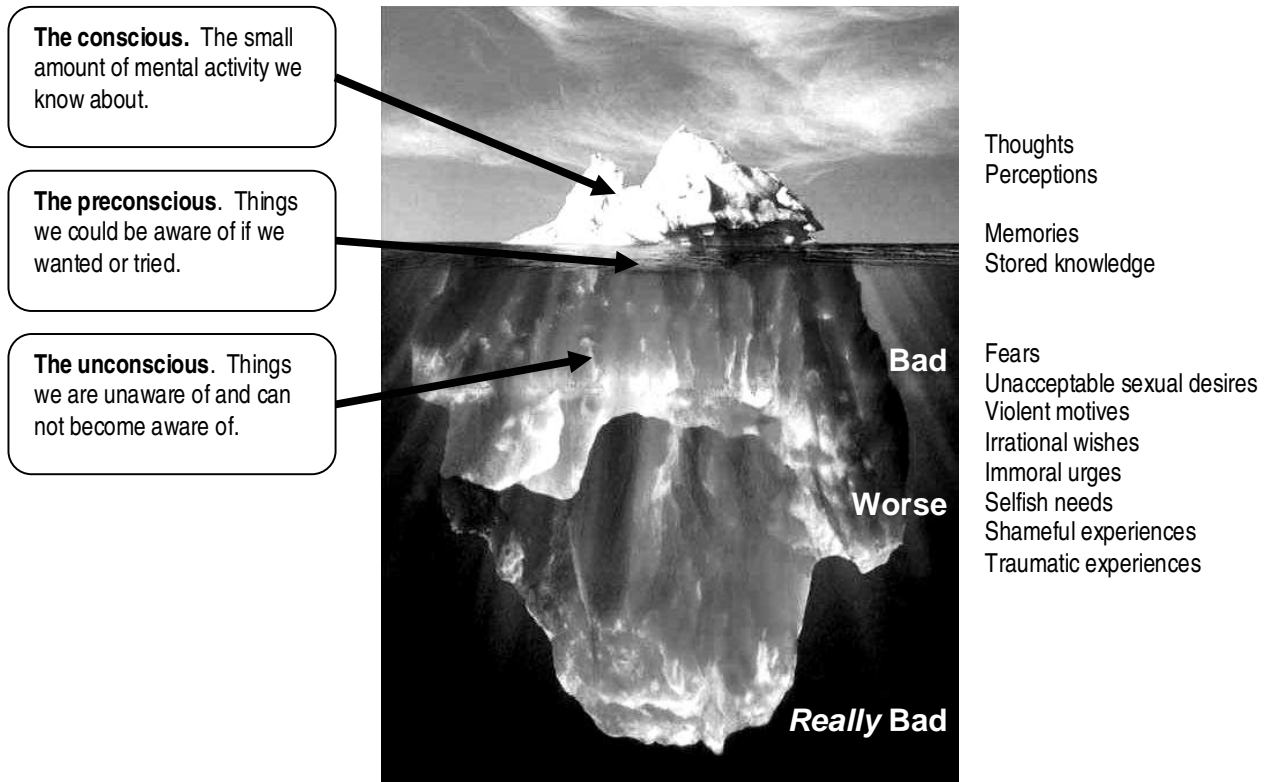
**The conscious.** The small amount of mental activity we know about.

**The preconscious**. Things we could be aware of if we wanted or tried.

**The unconscious**. Things we are unaware of and can not become aware of.

Bad

Worse

*Really* Bad

Thoughts
Perceptions

Memories
Stored knowledge

Fears
Unacceptable sexual desires
Violent motives
Irrational wishes
Immoral urges
Selfish needs
Shameful experiences
Traumatic experiences